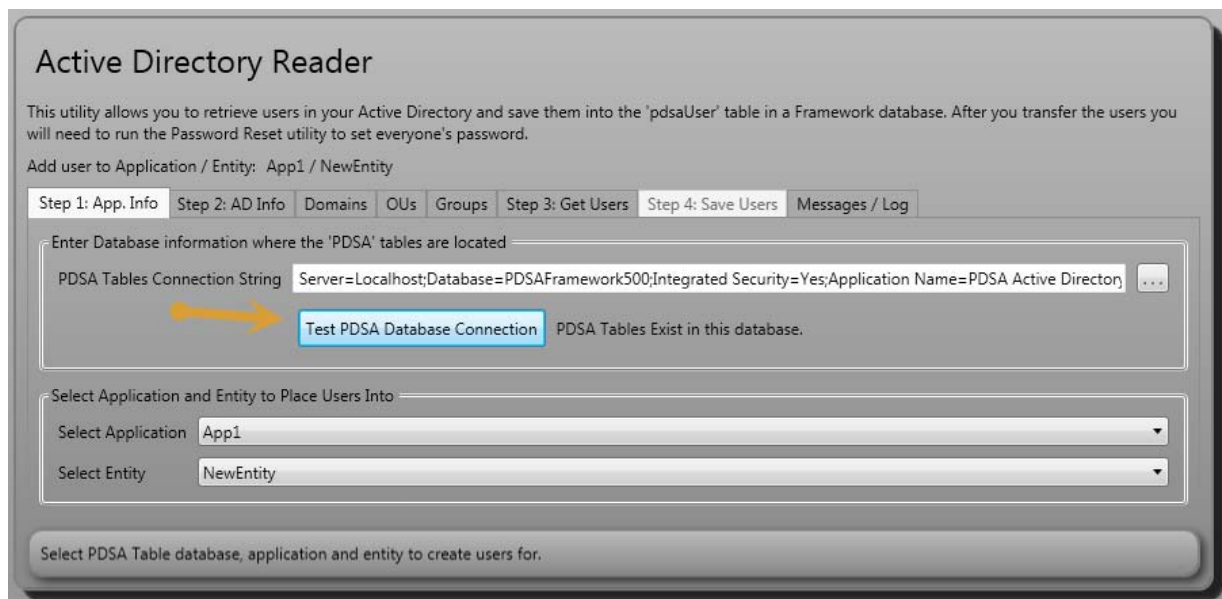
Active Directory Reader

This utility allows you to retrieve users in your Active Directory and save them into the 'pdsaUser' table in a Framework database. After you transfer the users you will need to run the Password Reset utility to set everyone's password.

Add user to Application / Entity: App1 / NewEntity

Step 1: App. Info | Step 2: AD Info | Domains | OUs | Groups | Step 3: Get Users | Step 4: Save Users | Messages / Log

Enter Database information where the 'PDSA' tables are located

PDSA Tables Connection String Server=Localhost;Database=PDSAFramework500;Integrated Security=Yes;Application Name=PDSA Active Director ...

Test PDSA Database Connection PDSA Tables Exist in this database.

Select Application and Entity to Place Users Into

Select Application App1

Select Entity NewEntity

Select PDSA Table database, application and entity to create users for.